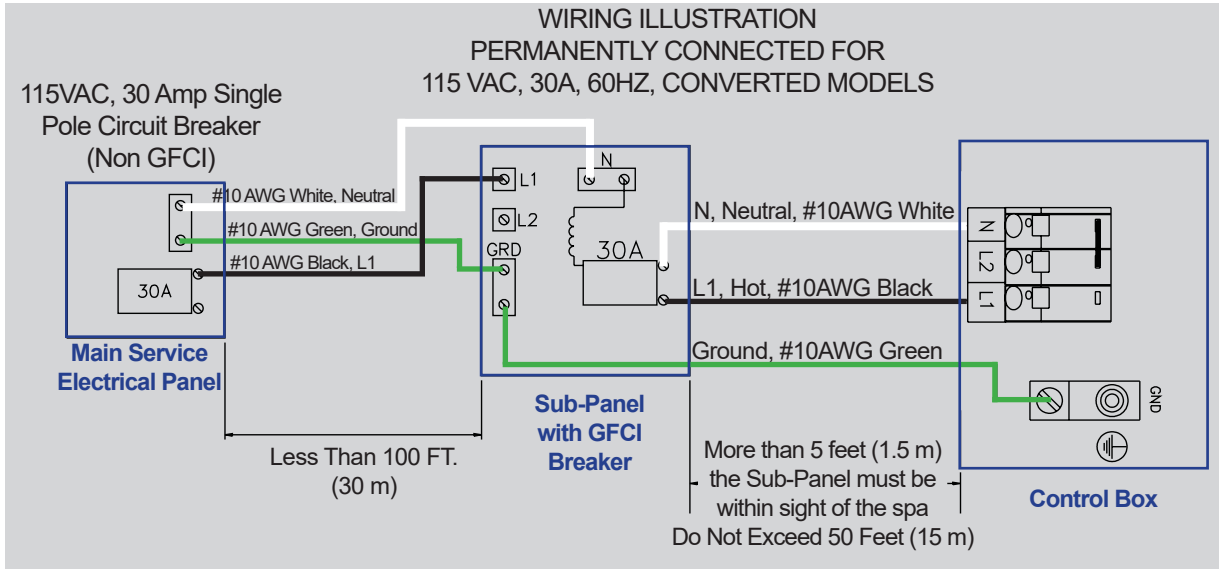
WIRING ILLUSTRATION
PERMANENTLY CONNECTED FOR
115 VAC, 30A, 60HZ, CONVERTED MODELS

115VAC, 30 Amp Single Pole Circuit Breaker (Non GFCI)

#10 AWG White, Neutral
#10 AWG Green, Ground
#10 AWG Black, L1
30A

Main Service Electrical Panel

L1
L2
N
GRD
30A

Sub-Panel with GFCI Breaker

N, Neutral, #10AWG White
L1, Hot, #10AWG Black
Ground, #10AWG Green

N
L2
L1
GND

Control Box

Less Than 100 FT. (30 m)

More than 5 feet (1.5 m) the Sub-Panel must be within sight of the spa Do Not Exceed 50 Feet (15 m)